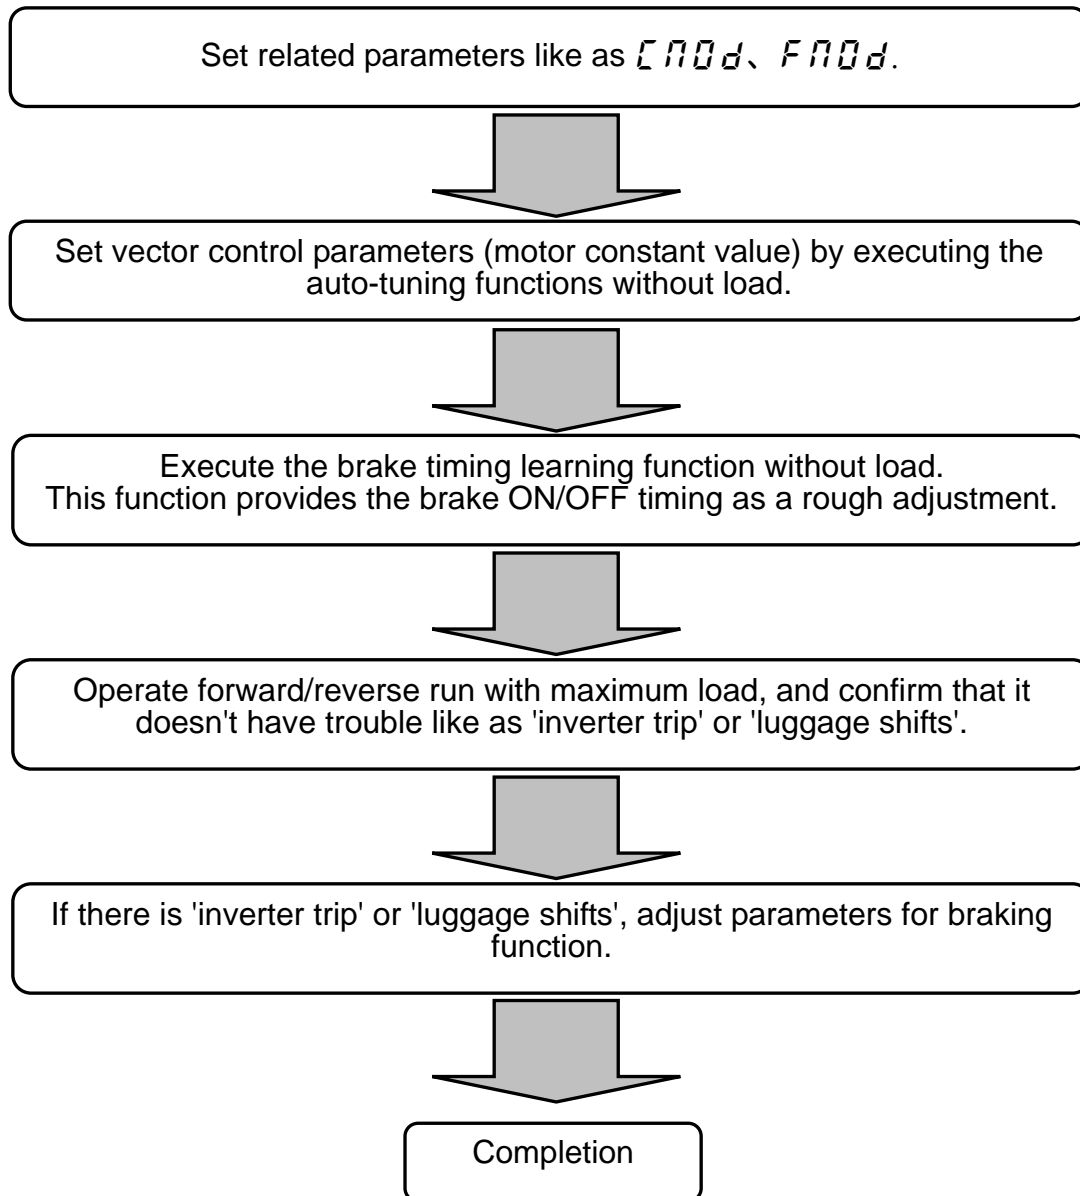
Set related parameters like as CMOd、FMOd.

Set vector control parameters (motor constant value) by executing the auto-tuning functions without load.

Execute the brake timing learning function without load.
This function provides the brake ON/OFF timing as a rough adjustment.

Operate forward/reverse run with maximum load, and confirm that it doesn't have trouble like as 'inverter trip' or 'luggage shifts'.

If there is 'inverter trip' or 'luggage shifts', adjust parameters for braking function.

Completion